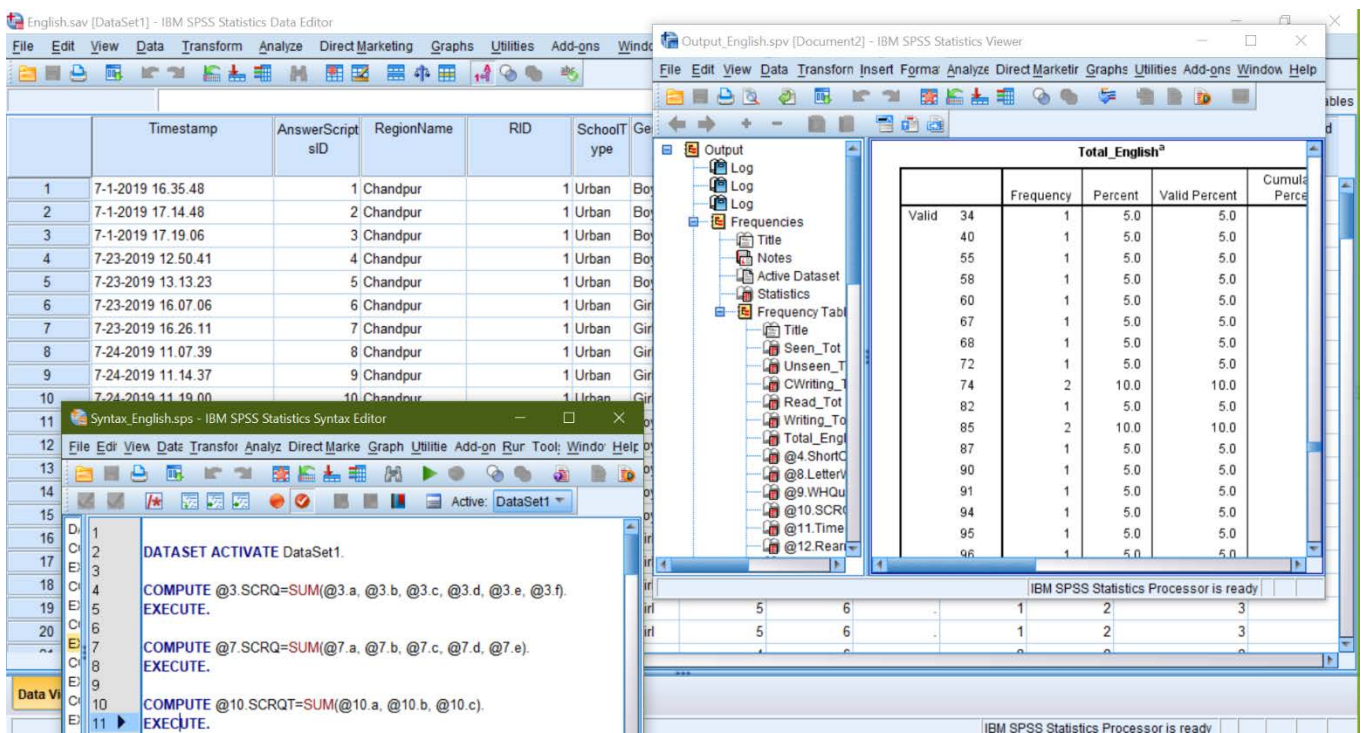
English.sav [DataSet1] - IBM SPSS Statistics Data Editor

File Edit View Data Transform Analyze Direct Marketing Graphs Utilities Add-ons Windo

| | Timestamp | AnswerScriptsID | RegionName | RID | SchoolType | Ge |
|---|---|---|---|---|---|---|
| 1 | 7-1-2019 16.35.48 | 1 | Chandpur | 1 | Urban | Bo |
| 2 | 7-1-2019 17.14.48 | 2 | Chandpur | 1 | Urban | Bo |
| 3 | 7-1-2019 17.19.06 | 3 | Chandpur | 1 | Urban | Bo |
| 4 | 7-23-2019 12.50.41 | 4 | Chandpur | 1 | Urban | Bo |
| 5 | 7-23-2019 13.13.23 | 5 | Chandpur | 1 | Urban | Bo |
| 6 | 7-23-2019 16.07.06 | 6 | Chandpur | 1 | Urban | Gir |
| 7 | 7-23-2019 16.26.11 | 7 | Chandpur | 1 | Urban | Gir |
| 8 | 7-24-2019 11.07.39 | 8 | Chandpur | 1 | Urban | Gir |
| 9 | 7-24-2019 11.14.37 | 9 | Chandpur | 1 | Urban | Gir |
| 10 | 7-24-2019 11.19.00 | 10 | Chandpur | 1 | Urban | Gir |
| 11 | | | | | | |
| 12 | | | | | | |
| 13 | | | | | | |
| 14 | | | | | | |
| 15 | | | | | | |
| 16 | | | | | | |
| 17 | | | | | | |
| 18 | | | | | | |
| 19 | | | | | | |
| 20 | | | | | | |

Data Vi

Output_English.spv [Document2] - IBM SPSS Statistics Viewer

File Edit View Data Transform Insert Format Analyze Direct Marketing Graphs Utilities Add-ons Window Help

Output
Log
Log
Log
Frequencies
Title
Notes
Active Dataset
Statistics
Frequency Tabl
Title
Seen_Tot
Unseen_T
CWriting_T
Read_Tot
Writing_To
Total_Engl
@4.ShortC
@8.LetterW
@9.WHQu
@10.SCR
@11.Time
@12.Rear

Total_English$^a$

| | | Frequency | Percent | Valid Percent | Cumula Perce |
|---|---|---|---|---|---|
| Valid | 34 | 1 | 5.0 | 5.0 | |
| | 40 | 1 | 5.0 | 5.0 | |
| | 55 | 1 | 5.0 | 5.0 | |
| | 58 | 1 | 5.0 | 5.0 | |
| | 60 | 1 | 5.0 | 5.0 | |
| | 67 | 1 | 5.0 | 5.0 | |
| | 68 | 1 | 5.0 | 5.0 | |
| | 72 | 1 | 5.0 | 5.0 | |
| | 74 | 2 | 10.0 | 10.0 | |
| | 82 | 1 | 5.0 | 5.0 | |
| | 85 | 2 | 10.0 | 10.0 | |
| | 87 | 1 | 5.0 | 5.0 | |
| | 90 | 1 | 5.0 | 5.0 | |
| | 91 | 1 | 5.0 | 5.0 | |
| | 94 | 1 | 5.0 | 5.0 | |
| | 95 | 1 | 5.0 | 5.0 | |
| | 96 | 1 | 5.0 | 5.0 | |

IBM SPSS Statistics Processor is ready

| 5 | 6 | . | 1 | 2 | 3 |
|---|---|---|---|---|---|
| 5 | 6 | . | 1 | 2 | 3 |

Syntax_English.sps - IBM SPSS Statistics Syntax Editor

File Edit View Data Transfor Analyz Direct Marke Graph Utilitie Add-on Run Tool Windo Help

Active: DataSet1

1
2 DATASET ACTIVATE DataSet1.
3
4 COMPUTE @3.SCRQ=SUM(@3.a, @3.b, @3.c, @3.d, @3.e, @3.f).
5 EXECUTE.
6
7 COMPUTE @7.SCRQ=SUM(@7.a, @7.b, @7.c, @7.d, @7.e).
8 EXECUTE.
9
10 COMPUTE @10.SCRQT=SUM(@10.a, @10.b, @10.c).
11 EXECUTE.

IBM SPSS Statistics Processor is ready